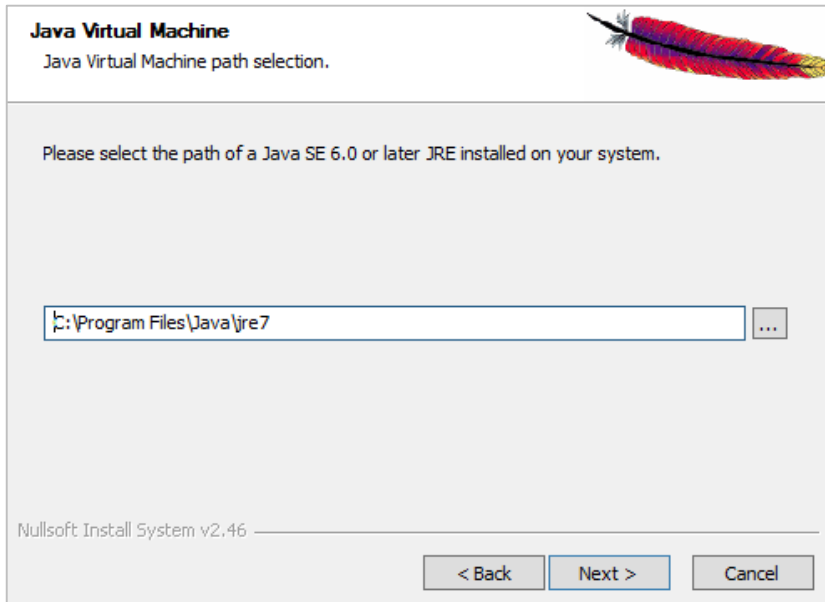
Java Virtual Machine
Java Virtual Machine path selection.

Please select the path of a Java SE 6.0 or later JRE installed on your system.

C:\Program Files\Java\jre7

...

Nullsoft Install System v2.46

< Back
Next >
Cancel